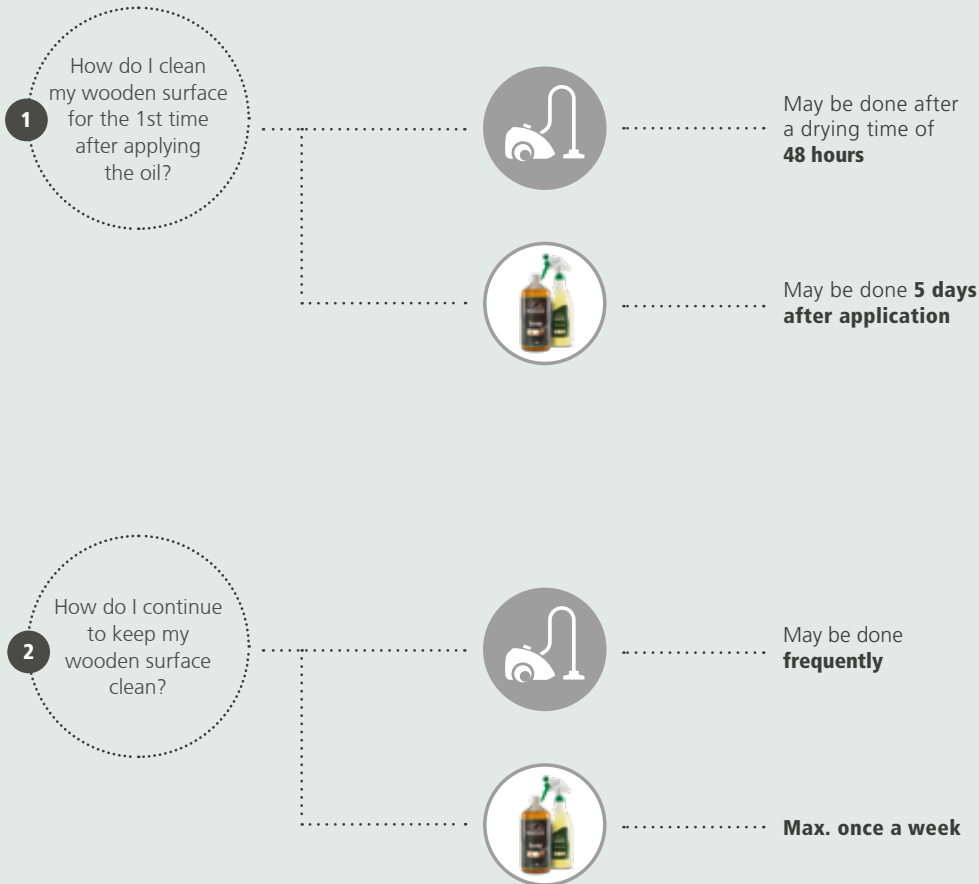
1

How do I clean my wooden surface for the 1st time after applying the oil?

May be done after a drying time of **48 hours**

May be done **5 days after application**

2

How do I continue to keep my wooden surface clean?

May be done **frequently**

**Max. once a week**